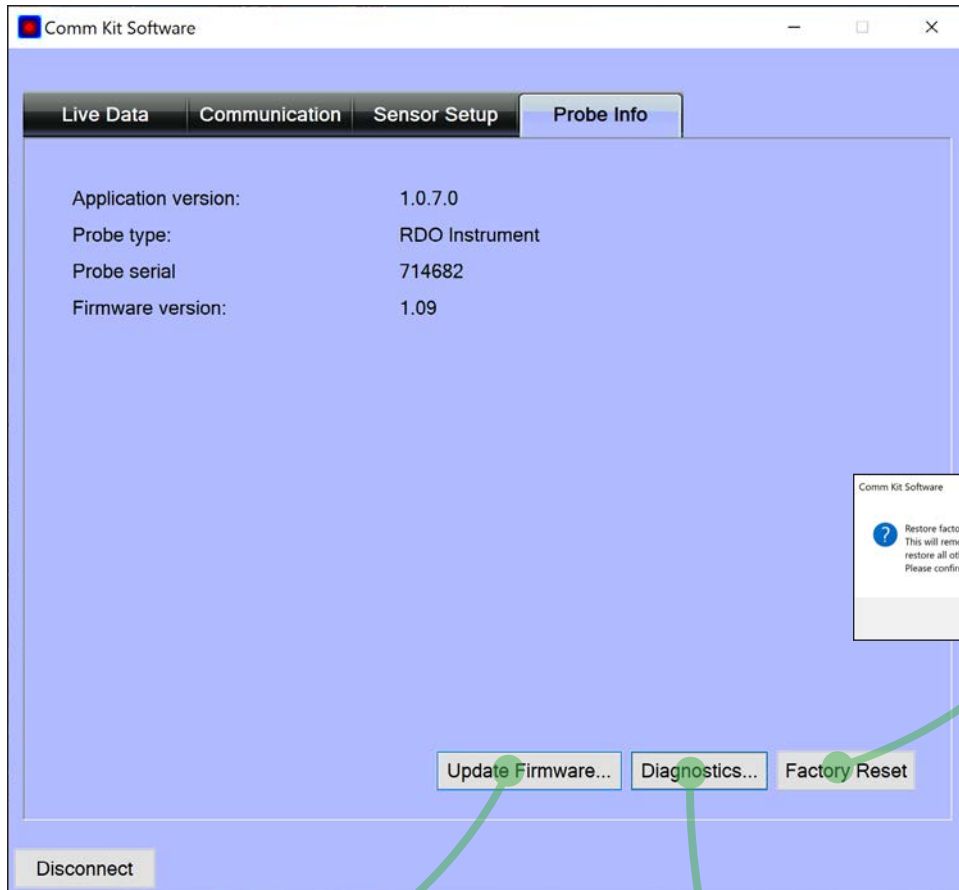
Comm Kit Software

Live Data | Communication | Sensor Setup | Probe Info

Application version: 1.0.7.0
Probe type: RDO Instrument
Probe serial 714682
Firmware version: 1.09

Comm Kit Software

Restore facto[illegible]
This will rem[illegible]
restore all ot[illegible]
Please confir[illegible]

Update Firmware... Diagnostics... Factory Reset

Disconnect